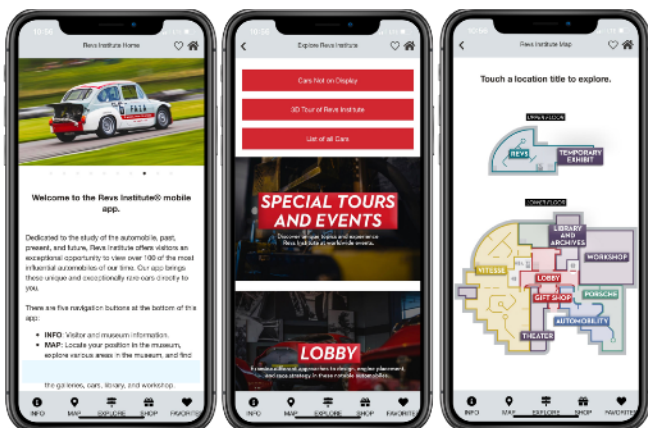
10:56
Revs Institute Home

Welcome to the Revs Institute® mobile app.

Dedicated to the study of the automobile, past, present, and future, Revs Institute offers visitors an exceptional opportunity to view over 100 of the most influential automobiles of our time. Our app brings these unique and exceptionally rare cars directly to you.

There are five navigation buttons at the bottom of the app:

- INFO: Visitor and museum information.
- MAP: Locate your position in the museum, explore various areas in the museum, and find the galleries, cars, library, and workshop.

INFO MAP EXPLORE SHOP FAVORITES

Explore Revs Institute

Cars Not on Display

3D Tour of Revs Institute

List of all Cars

SPECIAL TOURS AND EVENTS

Discover unique tours and experience Revs Institute at worldwide events.

LOBBY

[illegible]

INFO MAP EXPLORE SHOP FAVORITES

Revs Institute Map

Touch a location title to explore.

UPPER FLOOR

REVS

TEMPORARY EXHIBIT

LOWER FLOOR

LIBRARY AND ARCHIVES

VITESSE

WORKSHOP

LOBBY

GIFT SHOP

PORSCHE

THEATER

AUTOMOBILITY

INFO MAP EXPLORE SHOP FAVORITES